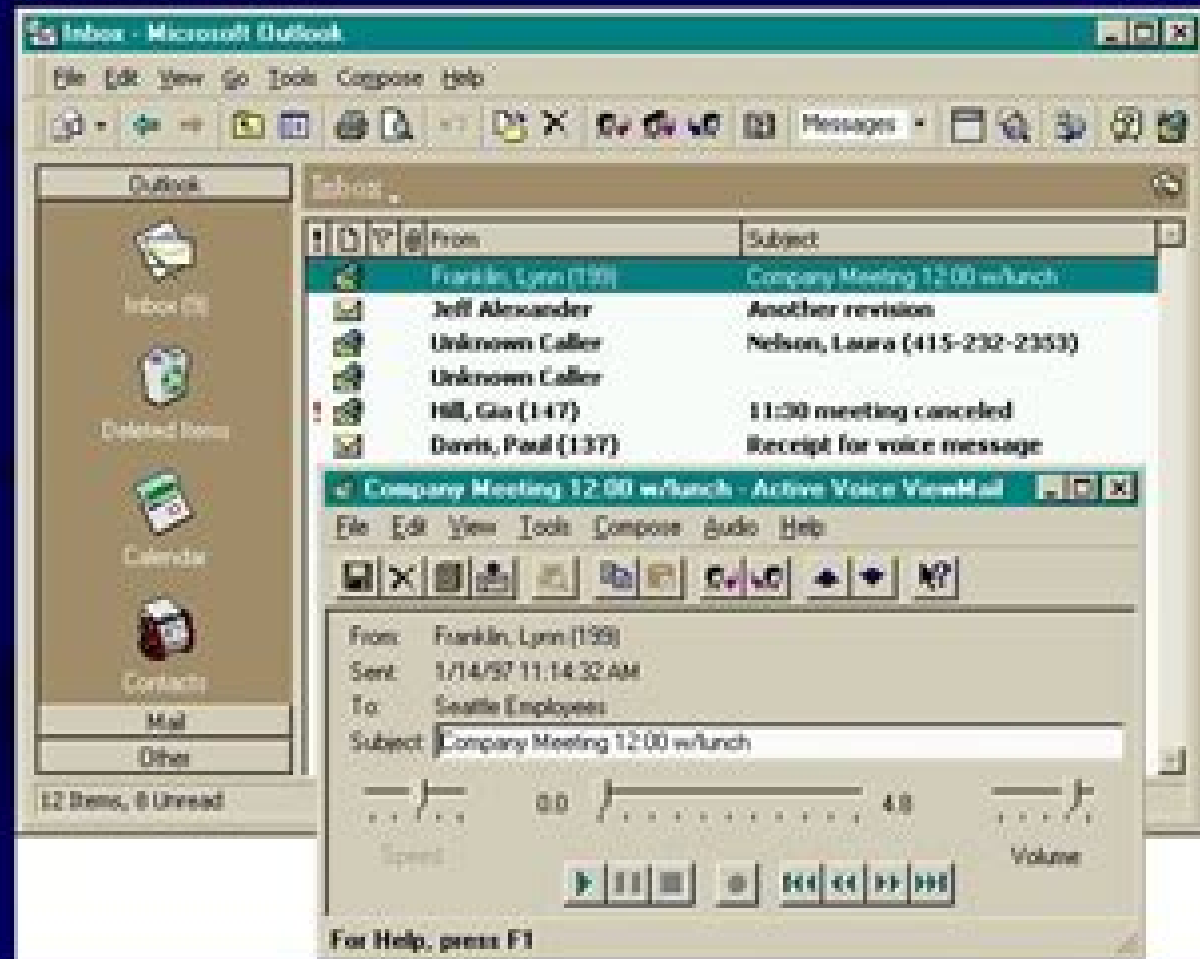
Inbox - Microsoft Outlook

File Edit View Go Tools Compose Help

Messages

Outlook

Inbox (9)

Deleted Items

Calendar

Contacts

Mail

Other

Inbox

| ! | | | | From | Subject |
|---|---|---|---|---|---|
| | | | | Franklin, Lynn (139) | Company Meeting 12:00 w/lunch |
| | | | | Jeff Alexander | Another revision |
| | | | | Unknown Caller | Nelson, Laura (415-232-2353) |
| | | | | Unknown Caller | |
| ! | | | | Hill, Gia (147) | 11:30 meeting canceled |
| | | | | Davis, Paul (137) | Receipt for voice message |

12 Items, 8 Unread

Company Meeting 12:00 w/lunch - Active Voice ViewMail

File Edit View Tools Compose Audio Help

From: Franklin, Lynn (139)
Sent: 1/14/97 11:14:32 AM
To: Seattle Employees
Subject: Company Meeting 12:00 w/lunch

0.0 4.8

Speed

Volume

For Help, press F1